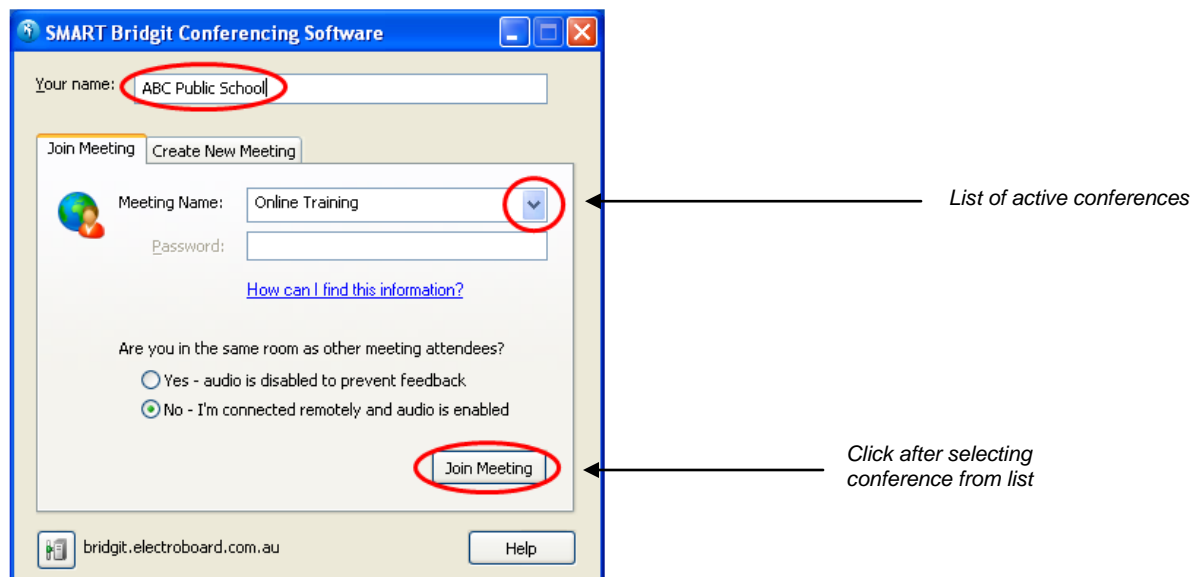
SMART Bridgit Conferencing Software

Your name: ABC Public School

Join Meeting | Create New Meeting

Meeting Name: Online Training

Password:

How can I find this information?

Are you in the same room as other meeting attendees?

Yes - audio is disabled to prevent feedback

No - I'm connected remotely and audio is enabled

Join Meeting

bridgit.electroboard.com.au

Help

List of active conferences

Click after selecting conference from list